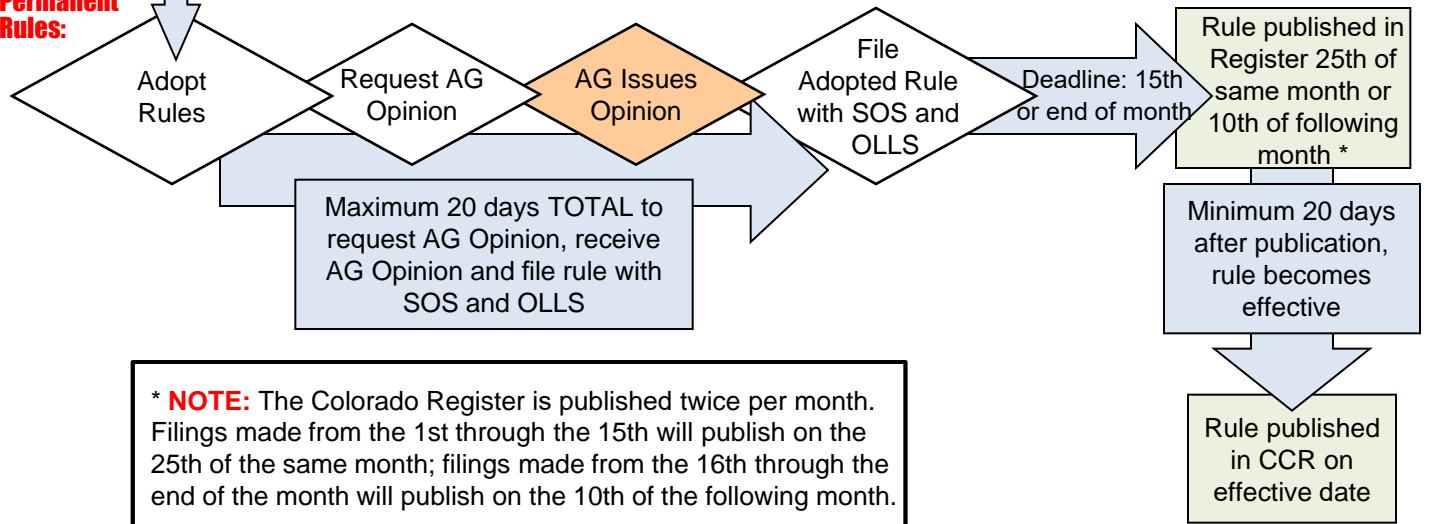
Permanent Rules:

Adopt Rules

Request AG Opinion

AG Issues Opinion

File Adopted Rule with SOS and OLLS

Deadline: 15th or end of month

Rule published in Register 25th of same month or 10th of following month *

Maximum 20 days TOTAL to request AG Opinion, receive AG Opinion and file rule with SOS and OLLS

Minimum 20 days after publication, rule becomes effective

Rule published in CCR on effective date

* **NOTE:** The Colorado Register is published twice per month. Filings made from the 1st through the 15th will publish on the 25th of the same month; filings made from the 16th through the end of the month will publish on the 10th of the following month.